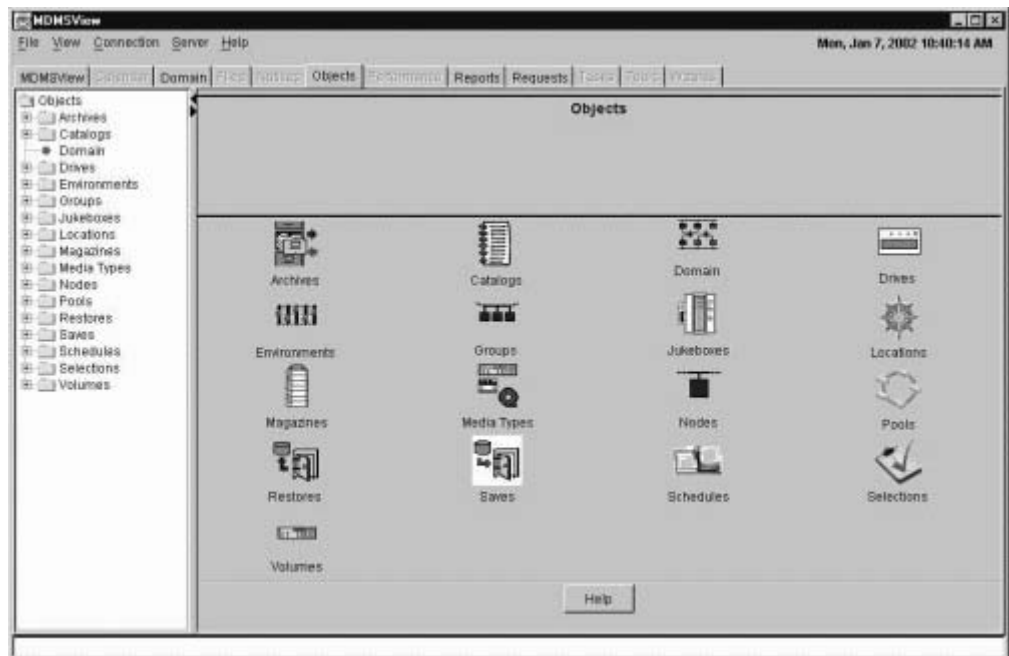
MDMSView

File View Connection Server Help

Mon, Jan 7, 2002 10:40:14 AM

MDMSView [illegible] Domain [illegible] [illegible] Objects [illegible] Reports Requests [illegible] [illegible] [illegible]

Objects
Archives
Catalogs
Domain
Drives
Environments
Groups
Jukeboxes
Locations
Magazines
Media Types
Nodes
Pools
Restores
Saves
Schedules
Selections
Volumes

Objects

Archives
Catalogs
Domain
Drives
Environments
Groups
Jukeboxes
Locations
Magazines
Media Types
Nodes
Pools
Restores
Saves
Schedules
Selections
Volumes

Help